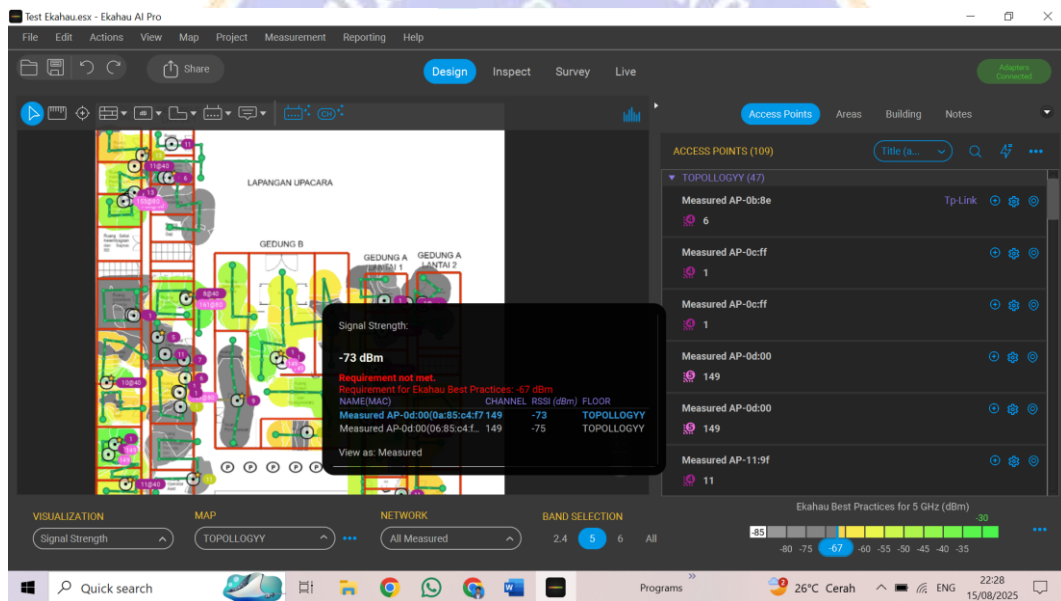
Test Ekahau.esx - Ekahau AI Pro

File Edit Actions View Map Project Measurement Reporting Help

Share

Design Inspect Survey Live

Adapters Connected

Access Points Areas Building Notes

ACCESS POINTS (109) Title (a...

▼ TOPOLLOGYY (47)

Measured AP-0b:8e Tp-Link
6

Measured AP-0c:ff
1

Measured AP-0c:ff
1

Measured AP-0d:00
149

Measured AP-0d:00
149

Measured AP-11:9f
11

LAPANGAN UPACARA

GEDUNG B

GEDUNG A LANTAI 1

GEDUNG A LANTAI 2

Signal Strength:

-73 dBm

Requirement not met.
Requirement for Ekahau Best Practices: -67 dBm

| NAME(MAC) | CHANNEL | RSSI (dBm) | FLOOR |
|---|---|---|---|
| Measured AP-0d:00(0a:85:c4:f7 | 149 | -73 | TOPOLLOGYY |
| Measured AP-0d:00(06:85:c4:f... | 149 | -75 | TOPOLLOGYY |

View as: Measured

VISUALIZATION
Signal Strength

MAP
TOPOLLOGYY

NETWORK
All Measured

BAND SELECTION
2.4 5 6 All

Ekahau Best Practices for 5 GHz (dBm)
-85 -80 -75 -67 -60 -55 -50 -45 -40 -35 -30

Quick search

Programs

26°C Cerah ENG 22:28 15/08/2025